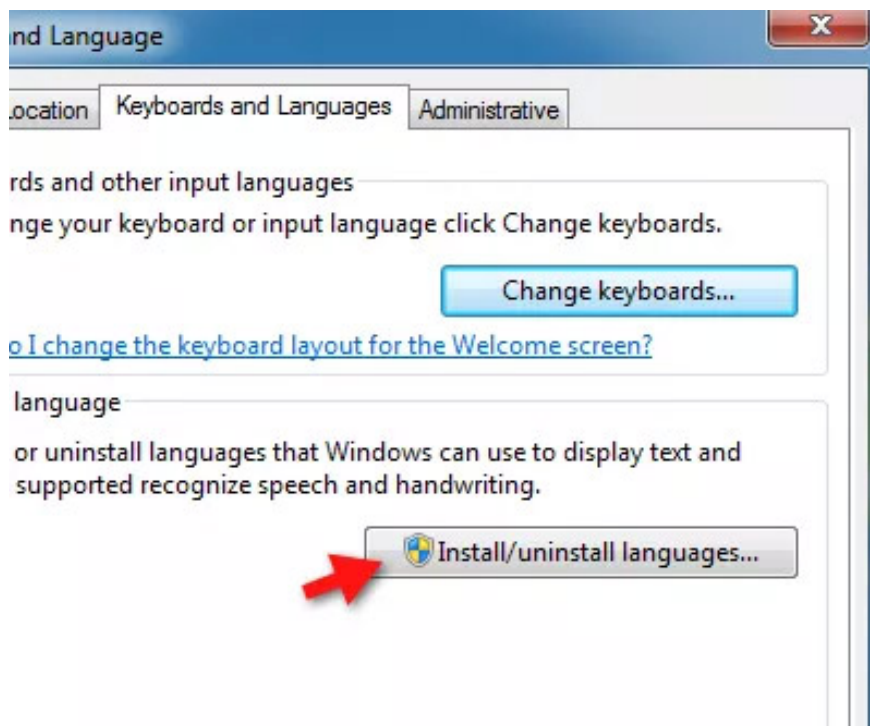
nd Language

X

ocation | Keyboards and Languages | Administrative

rds and other input languages

nge your keyboard or input language click Change keyboards.

Change keyboards...

o I change the keyboard layout for the Welcome screen?

language

or uninstall languages that Windows can use to display text and supported recognize speech and handwriting.

Install/uninstall languages...